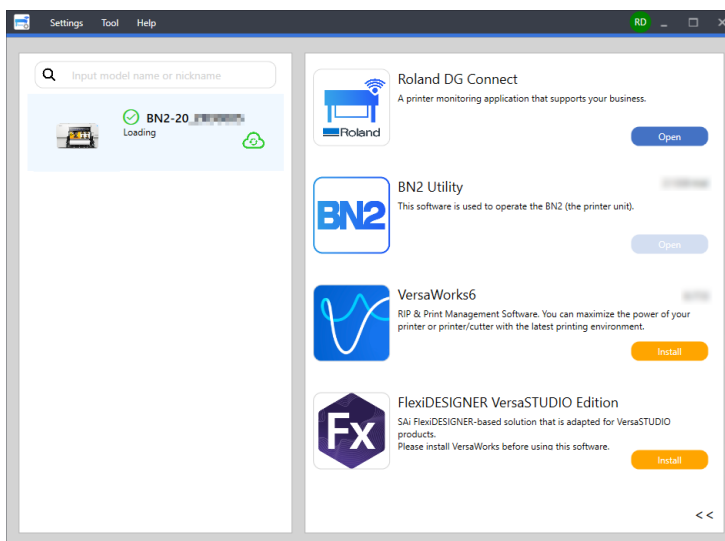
Settings Tool Help

RD

Input model name or nickname

BN2-20 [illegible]
Loading

Roland DG Connect
A printer monitoring application that supports your business.
Roland
Open

BN2 Utility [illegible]
BN2
This software is used to operate the BN2 (the printer unit).
Open

VersaWorks6 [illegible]
RIP & Print Management Software. You can maximize the power of your printer or printer/cutter with the latest printing environment.
Install

FlexiDESIGNER VersaSTUDIO Edition
Fx
SAi FlexiDESIGNER-based solution that is adapted for VersaSTUDIO products.
Please install VersaWorks before using this software.
Install

<<